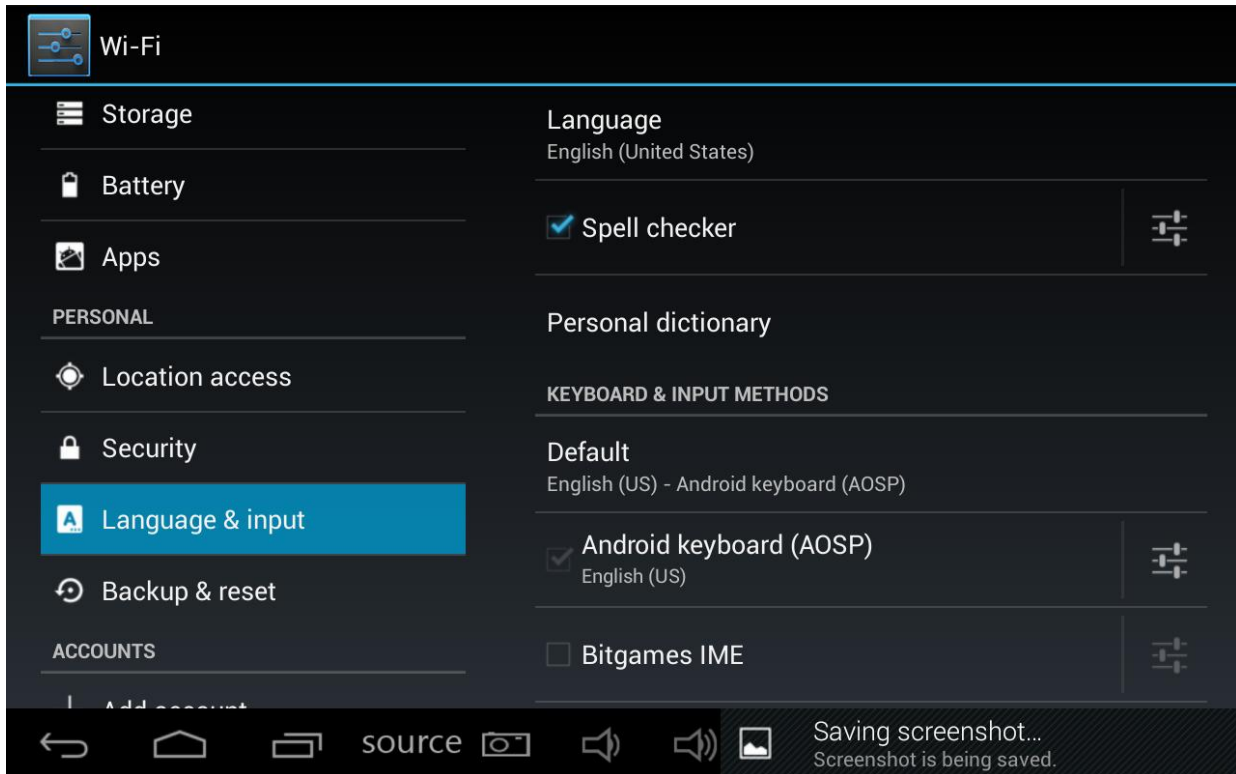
Wi-Fi

Storage

Battery

Apps

PERSONAL

Location access

Security

Language & input

Backup & reset

ACCOUNTS

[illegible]

Language
English (United States)

Spell checker

Personal dictionary

KEYBOARD & INPUT METHODS

Default
English (US) - Android keyboard (AOSP)

Android keyboard (AOSP)
English (US)

Bitgames IME

source

Saving screenshot...
Screenshot is being saved.